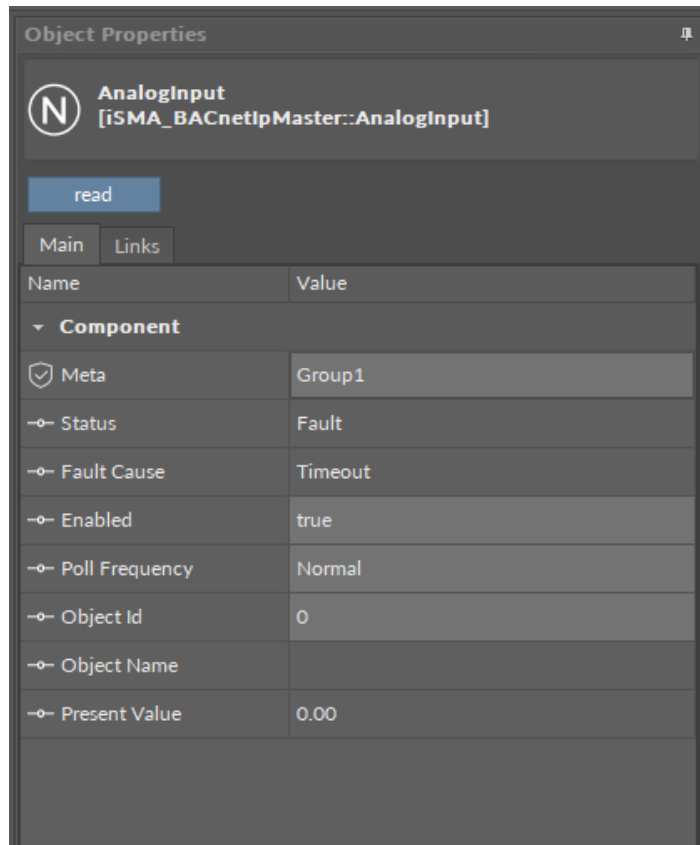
Object Properties

N AnalogInput
[iSMA_BACnetIpMaster::AnalogInput]

read

Main Links

| Name | Value |
|---|---|
| Component | |
| Meta | Group1 |
| Status | Fault |
| Fault Cause | Timeout |
| Enabled | true |
| Poll Frequency | Normal |
| Object Id | 0 |
| Object Name | |
| Present Value | 0.00 |